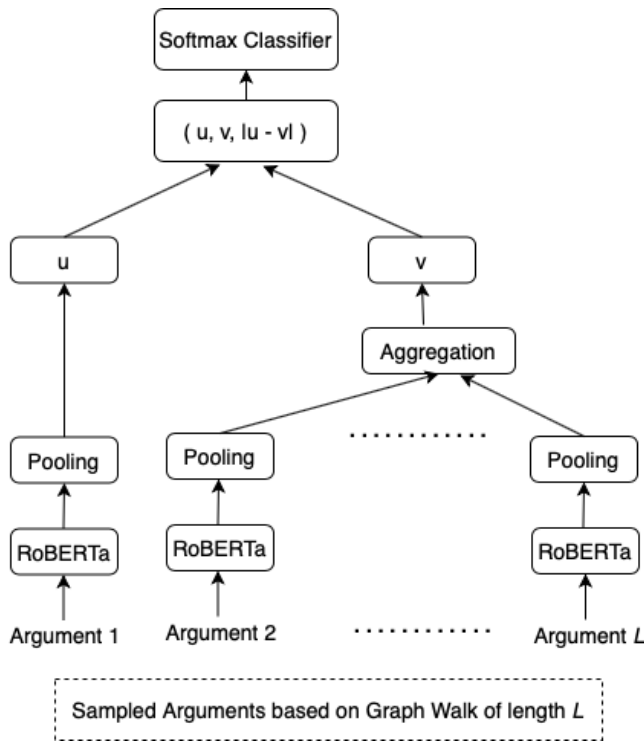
Softmax Classifier

( u, v, lu - vl )

u

v

Aggregation

Pooling

Pooling

Pooling

RoBERTa

RoBERTa

RoBERTa

Argument 1

Argument 2

Argument $L$

Sampled Arguments based on Graph Walk of length $L$